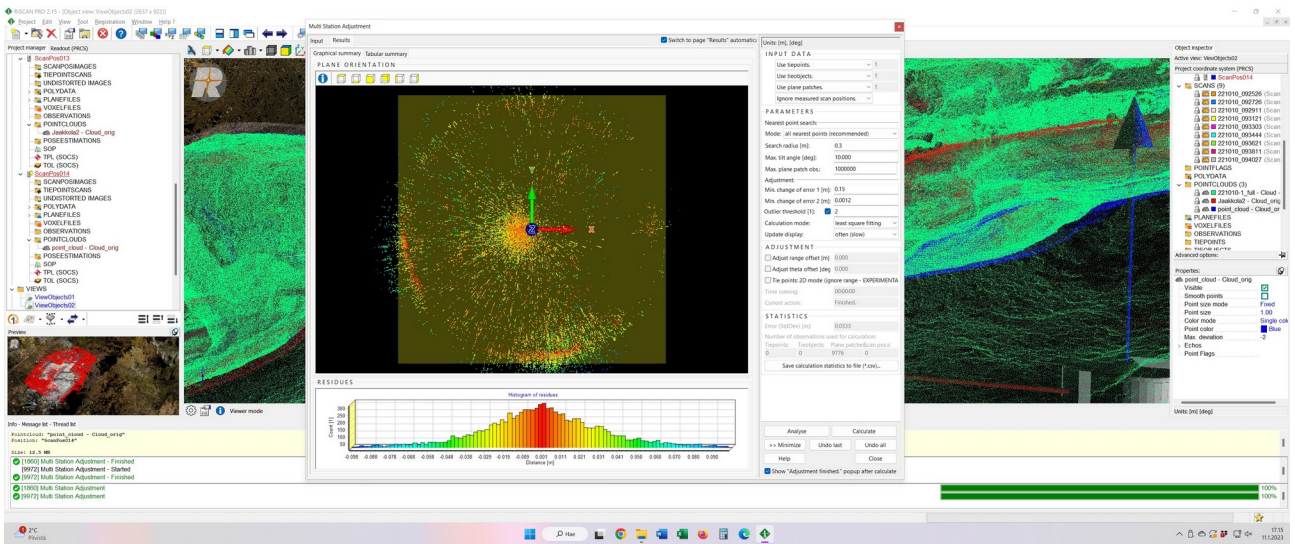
RiSCAN PRO 2.15 - [Object view: ViewObjects02 (2637 x 922)]
Project Edit View Tool Registration Window Help ?

Project manager Readout (PRCS)
ScanPos013
SCANPOSIMAGES
TIEPOINTSCANS
UNDISTORTED IMAGES
POLYDATA
PLANEFILES
VOXELFILES
OBSERVATIONS
POINTCLOUDS
Jaakkola2 - Cloud_orig
POSEESTIMATIONS
SOP
TPL (SOCS)
TOL (SOCS)
ScanPos014
SCANPOSIMAGES
TIEPOINTSCANS
UNDISTORTED IMAGES
POLYDATA
PLANEFILES
VOXELFILES
OBSERVATIONS
POINTCLOUDS
point_cloud - Cloud_orig
POSEESTIMATIONS
SOP
TPL (SOCS)
TOL (SOCS)
VIEWS
ViewObjects01
ViewObjects02

Preview

Viewer mode

Multi Station Adjustment
Input Results
Switch to page "Results" automatic
Graphical summary Tabular summary
PLANE ORIENTATION
RESIDUES
Histogram of residues
Count [1]
300
250
200
150
100
50
-0.098 -0.088 -0.078 -0.068 -0.058 -0.048 -0.038 -0.029 -0.019 -0.009 0.001 0.011 0.021 0.031 0.041 0.050 0.060 0.070 0.080 0.090
Distance [m]

Units: [m], [deg]
INPUT DATA
Use tiepoints. 1
Use tieobjects. 1
Use plane patches. 1
Ignore measured scan positions.
PARAMETERS
Nearest point search:
Mode: all nearest points (recommended)
Search radius [m]: 0.3
Max. tilt angle [deg]: 10.000
Max. plane patch obs.: 1000000
Adjustment:
Min. change of error 1 [m]: 0.15
Min. change of error 2 [m]: 0.0012
Outlier threshold [1]: 2
Calculation mode: least square fitting
Update display: often (slow)
ADJUSTMENT
Adjust range offset [m] 0.000
Adjust theta offset [deg] 0.000
Tie points: 2D mode (ignore range - EXPERIMENTA
Time running: 00:00:00
Current action: Finished.
STATISTICS
Error (StdDev) [m]: 0.0333
Number of observations used for calculation:
Tiepoints Tieobjects Plane patches Polydata
0 0 9776 0
Save calculation statistics to file (*.csv)...
Analyse Calculate
>> Minimize Undo last Undo all
Help Close
Show "Adjustment finished." popup after calculate

Object inspector
Active view: ViewObjects02
Project coordinate system (PRCS)
ScanPos014
SCANS (9)
221010_092526 (Scan
221010_092726 (Scan
221010_092911 (Scan
221010_093121 (Scan
221010_093303 (Scan
221010_093444 (Scan
221010_093621 (Scan
221010_093811 (Scan
221010_094027 (Scan
POINTFLAGS
POLYDATA
POINTCLOUDS (3)
221010-1_full - Cloud -
Jaakkola2 - Cloud_orig
point_cloud - Cloud_or
PLANEFILES
VOXELFILES
OBSERVATIONS
TIEPOINTS
Advanced options:
Properties:
point_cloud - Cloud_orig
Visible
Smooth points
Point size mode Fixed
Point size 1.00
Color mode Single col
Point color Blue
Max. deviation -2
Echos
Point Flags
Units: [m] [deg]

Info - Message list - Thread list
Pointcloud: "point_cloud - Cloud_orig"
Position: "ScanPos014"
Size: 12.5 MB
[1860] Multi Station Adjustment - Finished
[9972] Multi Station Adjustment - Started
[9972] Multi Station Adjustment - Finished
[1860] Multi Station Adjustment - Finished
[9972] Multi Station Adjustment - Finished
100%
100%

2°C
Pilvistä
Hae
17.15
11.1.2023